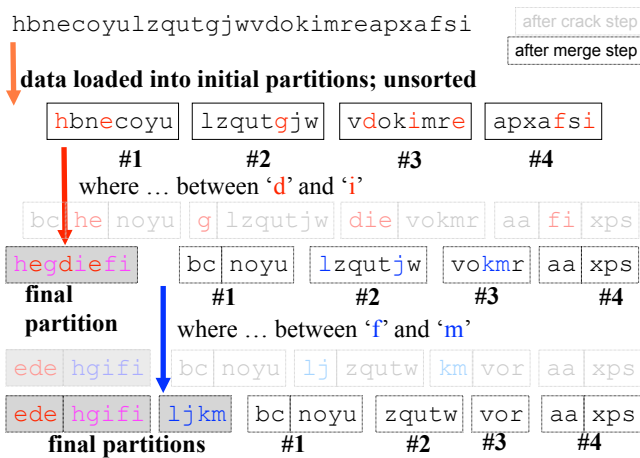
hbnecoyulzqutgjwvdokimreapxafsi

after crack step

after merge step

data loaded into initial partitions; unsorted

hbnecoyu lzqutgjw vdokimre apxafsi

#1 #2 #3 #4

where … between 'd' and 'i'

bc he noyu g lzqutjw die vokmr aa fi xps

hegdiefi bc noyu lzqutjw vokmr aa xps

final partition

#1 #2 #3 #4

where … between 'f' and 'm'

ede hgifi bc noyu lj zqutw km vor aa xps

ede hgifi ljkm bc noyu zqutw vor aa xps

final partitions #1 #2 #3 #4